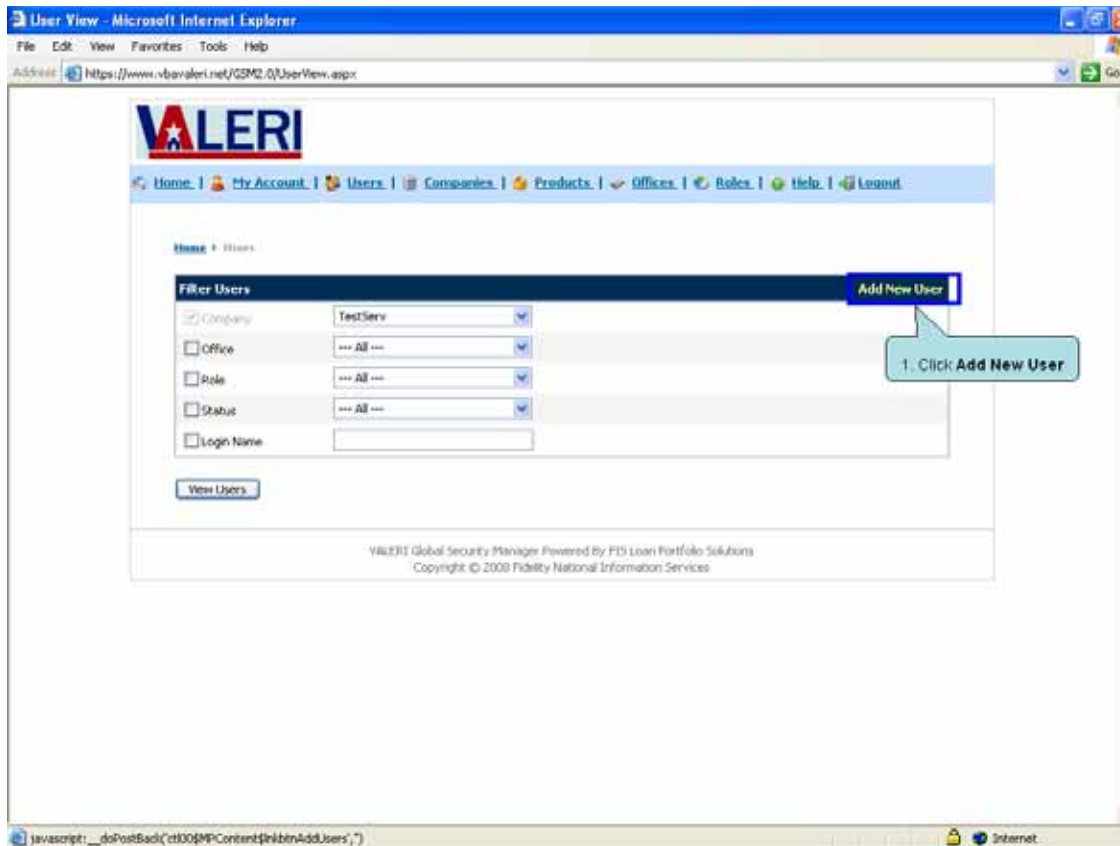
User View - Microsoft Internet Explorer

File Edit View Favorites Tools Help

Address https://www.vbavaleri.net/GSM2.0/UserView.aspx

Go

VALERI

Home | My Account | Users | Companies | Products | Offices | Roles | Help | Logout

Home > Users

Filter Users

Add New User

1. Click **Add New User**

| | |
|---|---|
| Company | TestServ |
| Office | --- All --- |
| Role | --- All --- |
| Status | --- All --- |
| Login Name | |

View Users

VALERI Global Security Manager Powered By FIS Loan Portfolio Solutions
Copyright © 2008 Fidelity National Information Services

javascript:__doPostBack('ctl00$MPContent$lnkbtnAddUsers','')

Internet